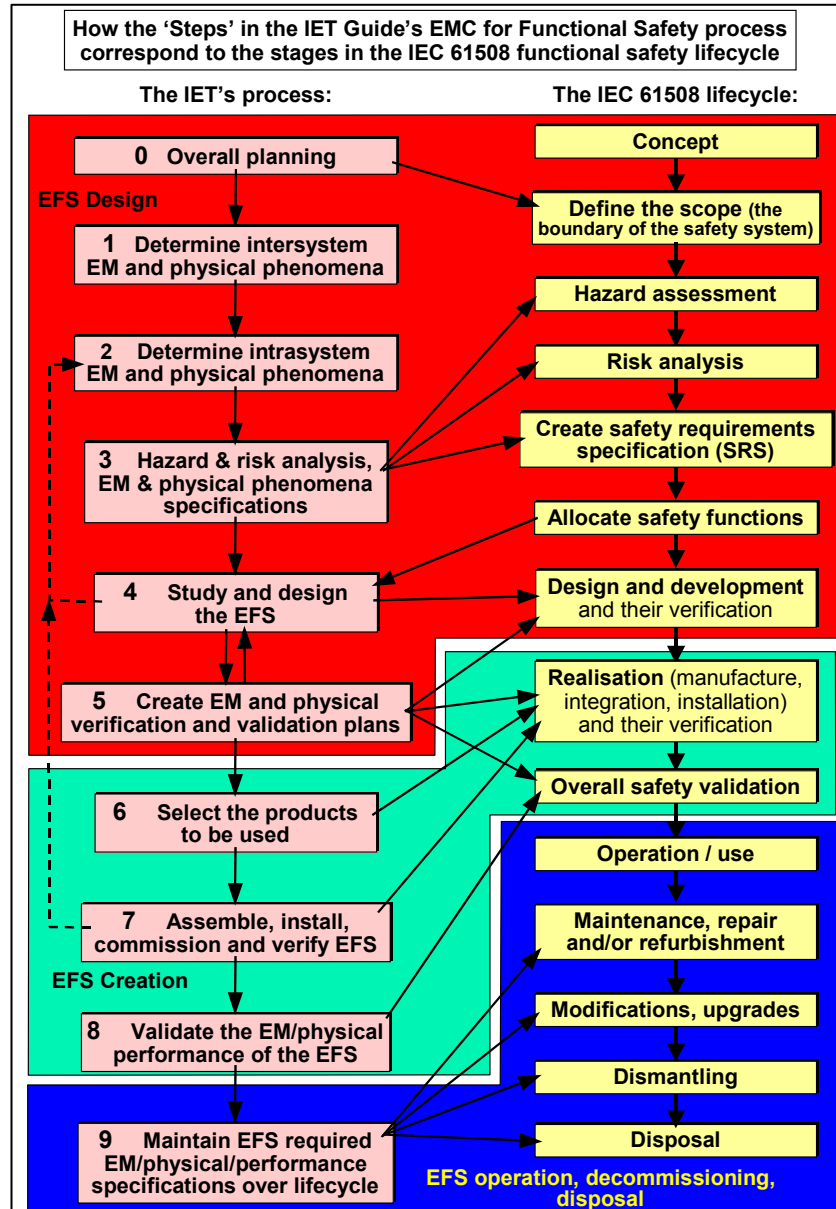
How the 'Steps' in the IET Guide's EMC for Functional Safety process correspond to the stages in the IEC 61508 functional safety lifecycle

The IET's process:

The IEC 61508 lifecycle:

0 Overall planning

EFS Design

1 Determine intersystem EM and physical phenomena

2 Determine intrasystem EM and physical phenomena

3 Hazard & risk analysis, EM & physical phenomena specifications

4 Study and design the EFS

5 Create EM and physical verification and validation plans

6 Select the products to be used

7 Assemble, install, commission and verify EFS

EFS Creation

8 Validate the EM/physical performance of the EFS

9 Maintain EFS required EM/physical/performance specifications over lifecycle

Concept

Define the scope (the boundary of the safety system)

Hazard assessment

Risk analysis

Create safety requirements specification (SRS)

Allocate safety functions

Design and development and their verification

Realisation (manufacture, integration, installation) and their verification

Overall safety validation

Operation / use

Maintenance, repair and/or refurbishment

Modifications, upgrades

Dismantling

Disposal

EFS operation, decommissioning, disposal